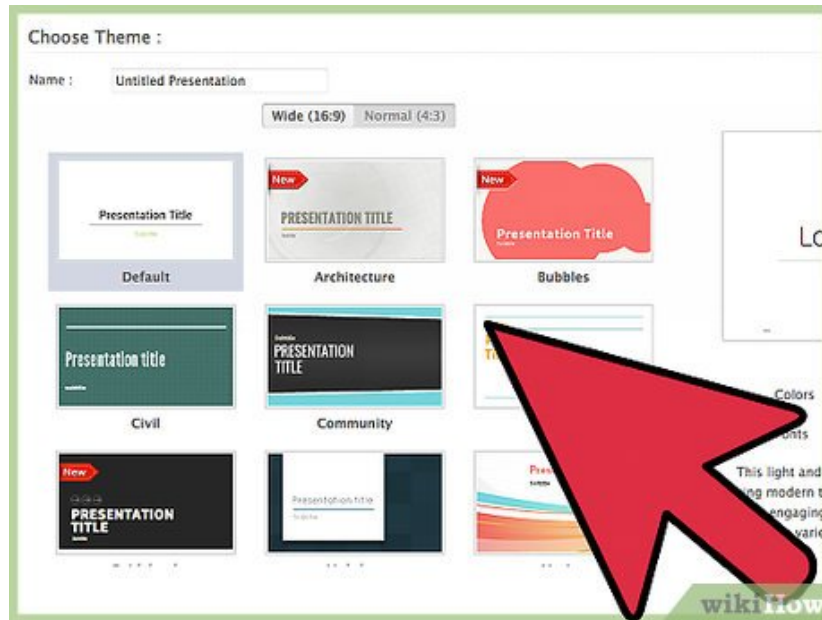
Choose Theme :

Name : Untitled Presentation

Wide (16:9) Normal (4:3)

Presentation Title

Default

New

PRESENTATION TITLE

Architecture

New

Presentation Title

Bubbles

Lo

Presentation title

Civil

PRESENTATION TITLE

Community

Colors

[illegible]nts

This light and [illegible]
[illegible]ng modern t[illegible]
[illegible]engaging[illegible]
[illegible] vari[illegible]

New

PRESENTATION TITLE

Presentation title

Pres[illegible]

wikiHow